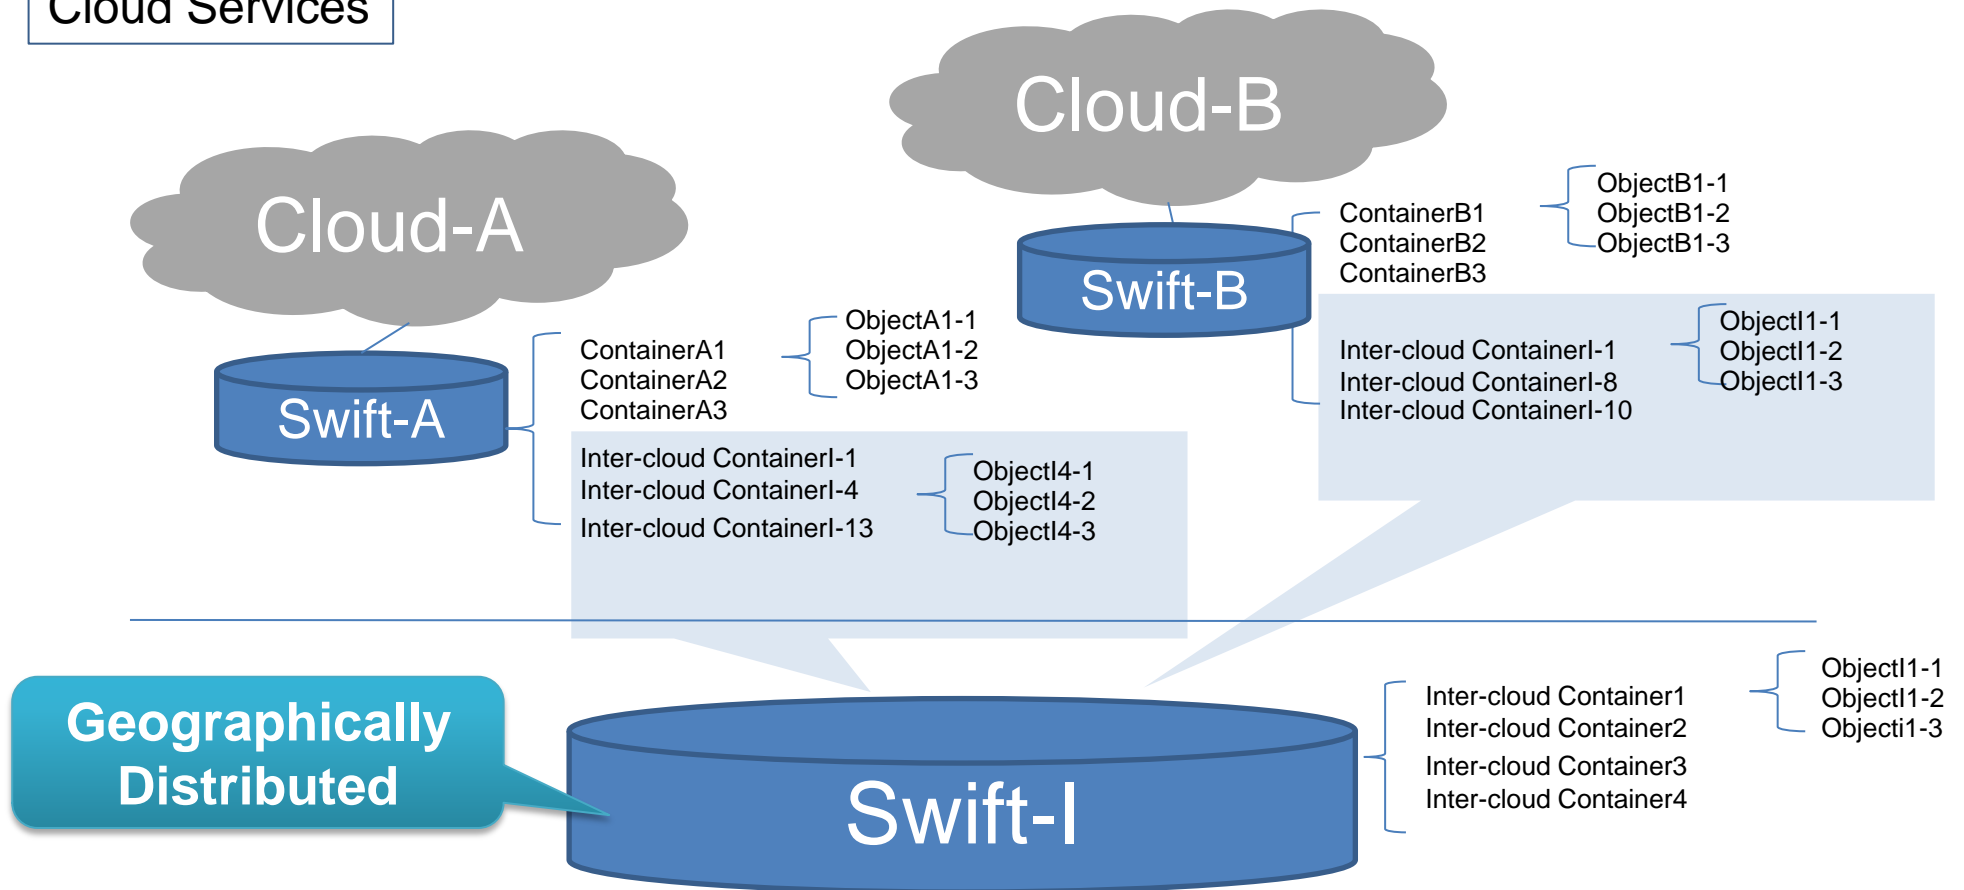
Cloud Services

Cloud-B

Cloud-A

Swift-B

ContainerB1
ContainerB2
ContainerB3

ObjectB1-1
ObjectB1-2
ObjectB1-3

Inter-cloud ContainerI-1
Inter-cloud ContainerI-8
Inter-cloud ContainerI-10

ObjectI1-1
ObjectI1-2
ObjectI1-3

Swift-A

ContainerA1
ContainerA2
ContainerA3

ObjectA1-1
ObjectA1-2
ObjectA1-3

Inter-cloud ContainerI-1
Inter-cloud ContainerI-4
Inter-cloud ContainerI-13

ObjectI4-1
ObjectI4-2
ObjectI4-3

Geographically Distributed

Swift-I

Inter-cloud Container1
Inter-cloud Container2
Inter-cloud Container3
Inter-cloud Container4

ObjectI1-1
ObjectI1-2
Objecti1-3